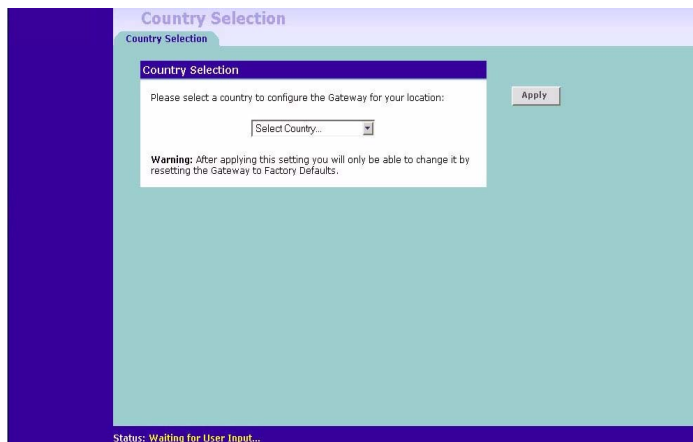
Country Selection

Country Selection

Country Selection

Please select a country to configure the Gateway for your location:

Select Country...

Warning: After applying this setting you will only be able to change it by resetting the Gateway to Factory Defaults.

Apply

Status: Waiting for User Input...